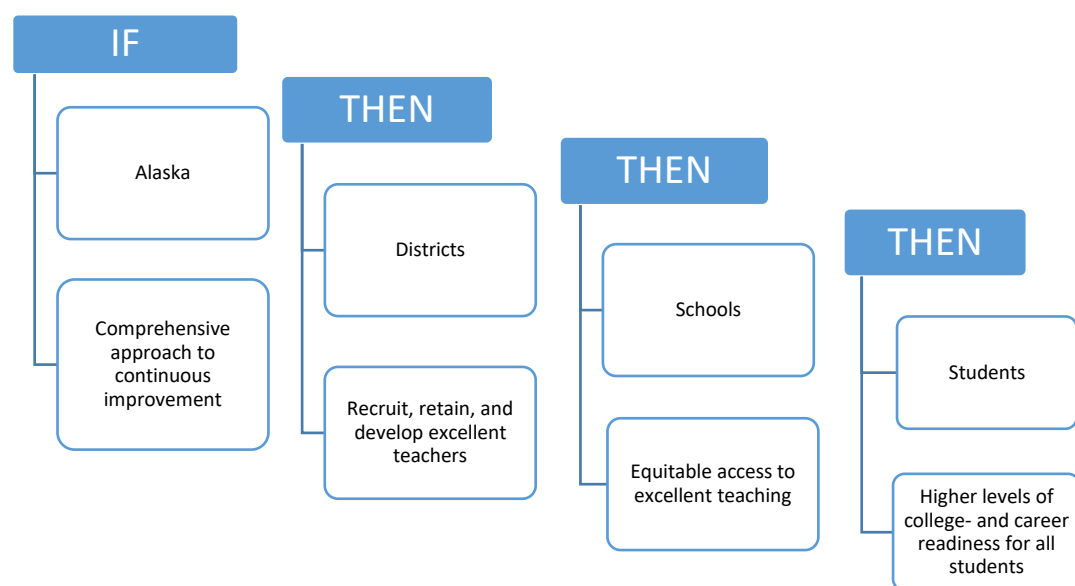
IF

Alaska

Comprehensive approach to continuous improvement

THEN

Districts

Recruit, retain, and develop excellent teachers

THEN

Schools

Equitable access to excellent teaching

THEN

Students

Higher levels of college- and career readiness for all students